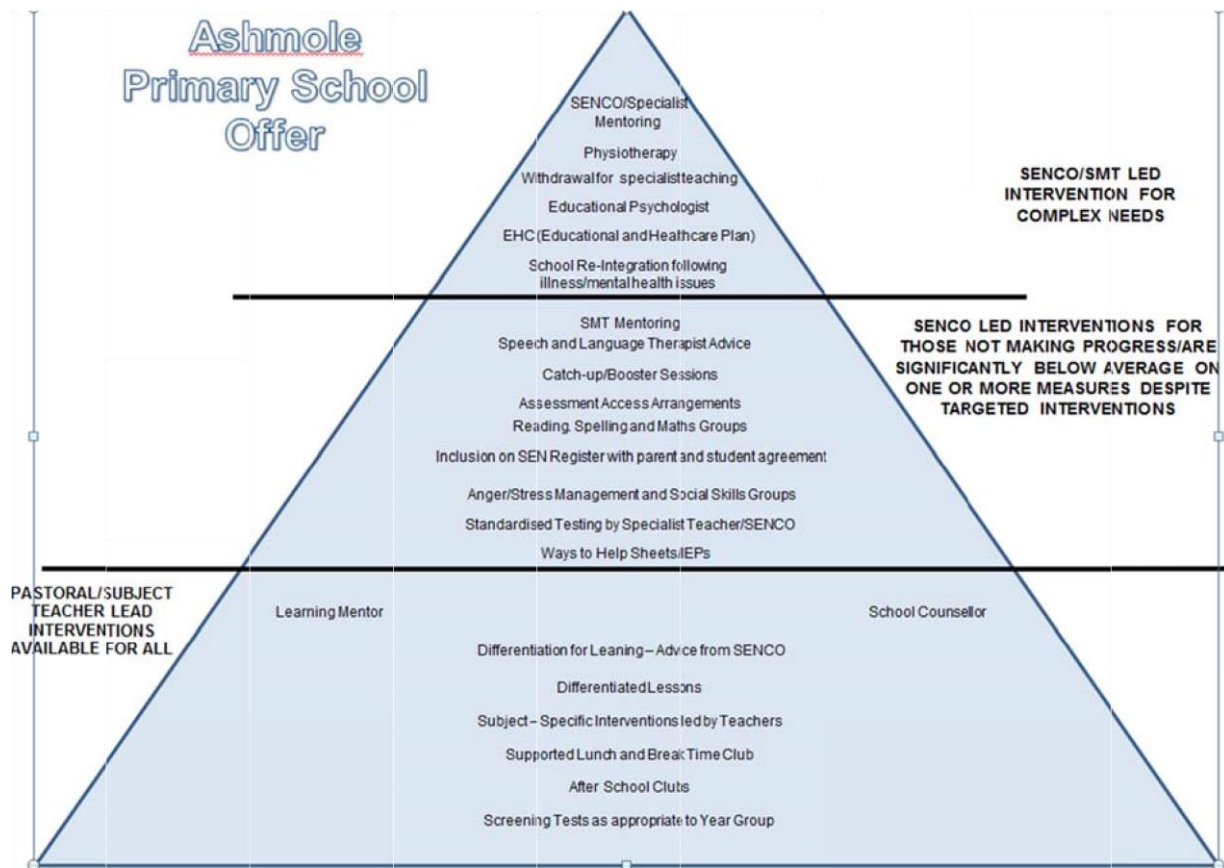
Ashmole Primary School Offer

SENCO/Specialist Mentoring

Physiotherapy

Withdrawal for specialist teaching

Educational Psychologist

EHC (Educational and Healthcare Plan)

School Re-Integration following illness/mental health issues

SENCO/SMT LED INTERVENTION FOR COMPLEX NEEDS

SMT Mentoring

Speech and Language Therapist Advice

Catch-up/Booster Sessions

Assessment Access Arrangements

Reading, Spelling and Maths Groups

Inclusion on SEN Register with parent and student agreement

Anger/Stress Management and Social Skills Groups

Standardised Testing by Specialist Teacher/SENCO

Ways to Help Sheets/IEPs

SENCO LED INTERVENTIONS FOR THOSE NOT MAKING PROGRESS/ARE SIGNIFICANTLY BELOW AVERAGE ON ONE OR MORE MEASURES DESPITE TARGETED INTERVENTIONS

PASTORAL/SUBJECT TEACHER LEAD INTERVENTIONS AVAILABLE FOR ALL

Learning Mentor

School Counsellor

Differentiation for Leaning – Advice from SENCO

Differentiated Lessons

Subject – Specific Interventions led by Teachers

Supported Lunch and Break Time Club

After School Clubs

Screening Tests as appropriate to Year Group